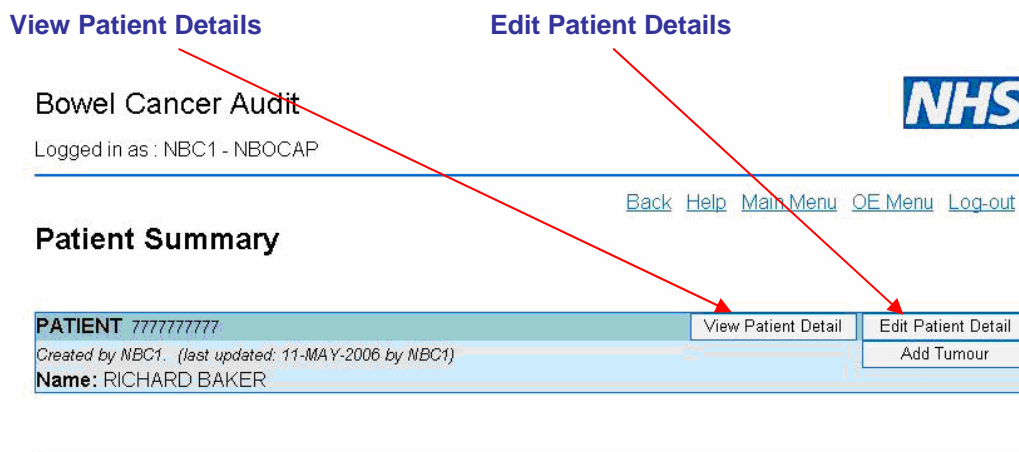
View Patient Details

Edit Patient Details

Bowel Cancer Audit

NHS

Logged in as : NBC1 - NBOCAP

Back Help Main Menu OE Menu Log-out

Patient Summary

PATIENT 7777777777

View Patient Detail

Edit Patient Detail

Created by NBC1. (last updated: 11-MAY-2006 by NBC1)

Add Tumour

Name: RICHARD BAKER